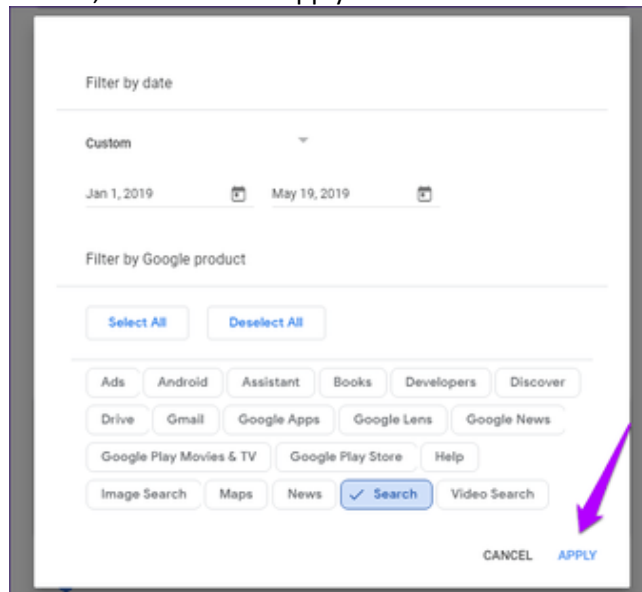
Filter by date

Custom

Jan 1, 2019

May 19, 2019

Filter by Google product

Select All

Deselect All

Ads
Android
Assistant
Books
Developers
Discover
Drive
Gmail
Google Apps
Google Lens
Google News
Google Play Movies & TV
Google Play Store
Help
Image Search
Maps
News
✓ Search
Video Search

CANCEL
APPLY